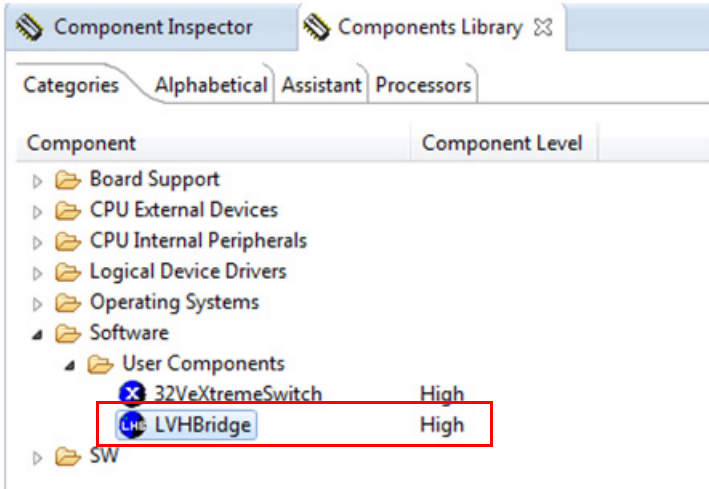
Component Inspector Components Library ☒

Categories Alphabetical Assistant Processors

| Component | Component Level |
|---|---|
| Board Support | |
| CPU External Devices | |
| CPU Internal Peripherals | |
| Logical Device Drivers | |
| Operating Systems | |
| Software | |
| User Components | |
| 32VeXtremeSwitch | High |
| LVHBridge | High |
| SW | |